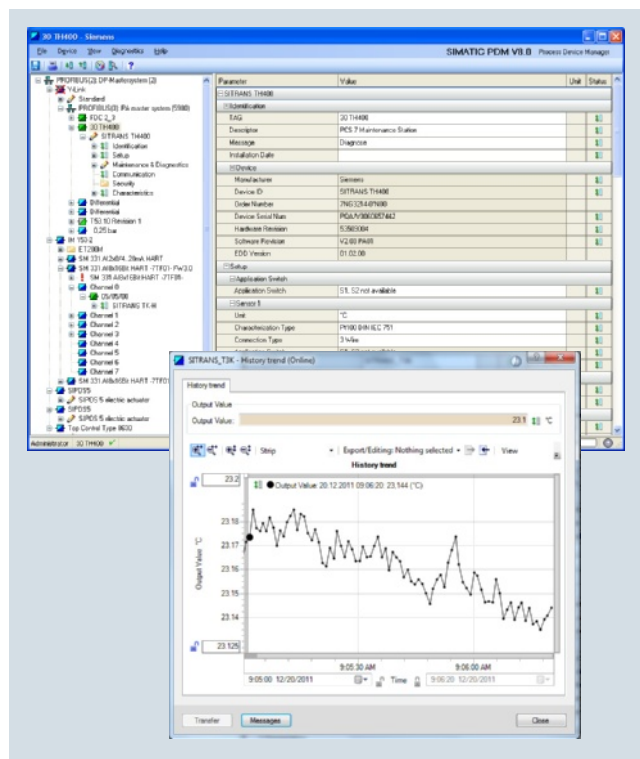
30 TH400 - Siemens

File Device View Diagnostics Help

SIMATIC PDM V8.0 Process Device Manager

PROFIBUS(2) DP-Mastersystem (2)
Y-Link
Standard
PROFIBUS(3) PA master system (5980)
FDC 2_3
30 TH400
SITRANS TH400
Identification
Setup
Maintenance & Diagnostics
Communication
Security
Characteristics
Differential
Differential
TSL10 Revision 1
0.25 bar
IM 153-2
ET200M
SM 331 AI2x8/4..20mA HART
SM 331 AI8x16Bit HART -7TF01- FW3.0
SM 331 AI8x16Bit HART -7TF01-
Channel 0
05/05/00
SITRANS TK-H
Channel 1
Channel 2
Channel 3
Channel 4
Channel 5
Channel 6
Channel 7
SM 331 AI8x16Bit HART -7TF01-
SIPOS5
SIPOS 5 electric actuator
SIPOS5
SIPOS 5 electric actuator
Top Control Type 8630

Administrator 30 TH400

| Parameter | Value | Unit | Status |
|---|---|---|---|
| SITRANS TH400 | | | |
| Identification | | | |
| TAG | 30 TH400 | | |
| Descriptor | PCS 7 Maintenance Station | | |
| Message | Diagnose | | |
| Installation Date | | | |
| Device | | | |
| Manufacturer | Siemens | | |
| Device ID | SITRANS TH400 | | |
| Order Number | 7NG3214-0PN00 | | |
| Device Serial Num | PG&N/3060057442 | | |
| Hardware Revision | 5.3565084 | | |
| Software Revision | V2.00 PA01 | | |
| EDD Version | 01.02.00 | | |
| Setup | | | |
| Application Switch | | | |
| Application Switch | S1, S2 not available | | |
| Sensor 1 | | | |
| Unit | °C | | |
| Characterization Type | Pt100 DIN IEC 751 | | |
| Connection Type | 3 Wire | | |

SITRANS_T3K - History trend (Online)

History trend

Output Value

Output Value: 23.1 °C

Step

Export/Editing: Nothing selected

View

History trend

Output Value 20.12.2011 09:06:20: 23.144 (°C)

23.2

23.18

23.17

23.16

23.15

23.14

23.125

Output Value °C

9:05:30 AM

9:06:00 AM

9:05:00 12/20/2011

Time

9:06:20 12/20/2011

Transfer

Messages

Close